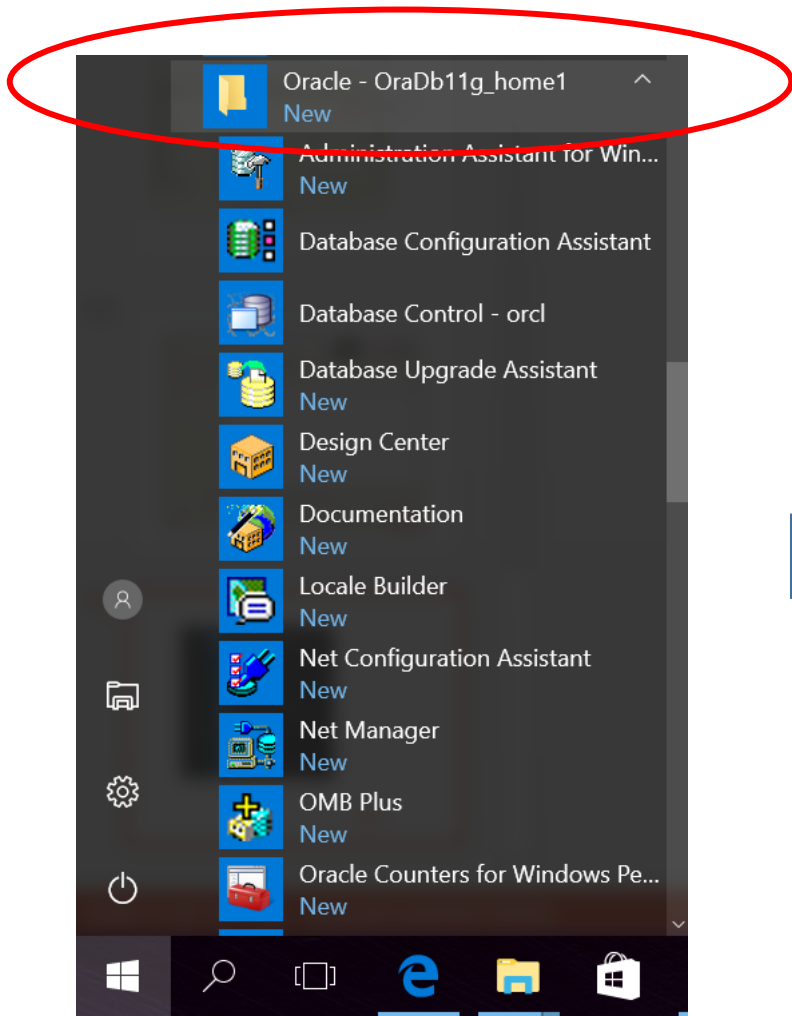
Oracle - OraDb11g_home1
New

Administration Assistant for Win...
New

Database Configuration Assistant

Database Control - orcl

Database Upgrade Assistant
New

Design Center
New

Documentation
New

Locale Builder
New

Net Configuration Assistant
New

Net Manager
New

OMB Plus
New

Oracle Counters for Windows Pe...
New